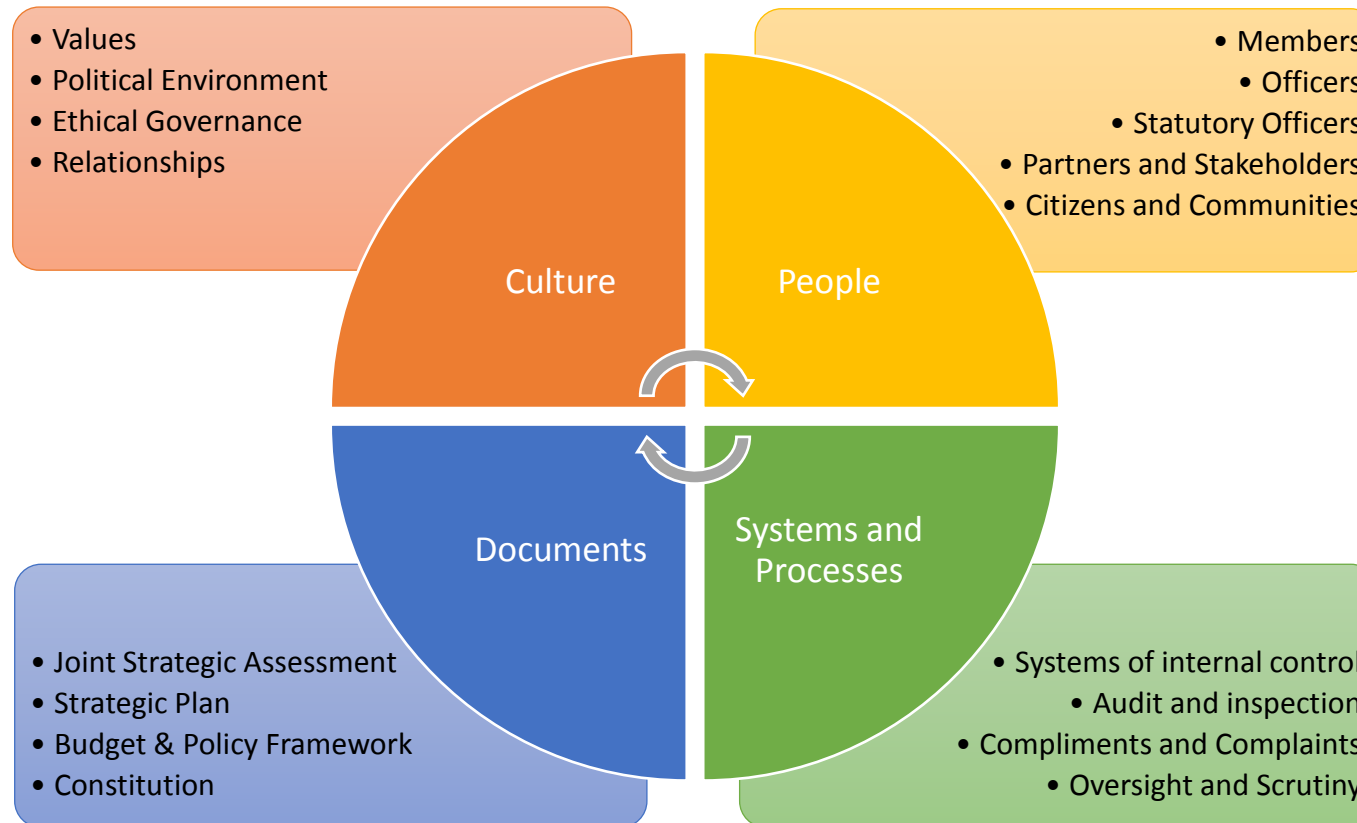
• Values
• Political Environment
• Ethical Governance
• Relationships

• Members
• Officers
• Statutory Officers
• Partners and Stakeholders
• Citizens and Communities

Culture

People

Documents

Systems and Processes

• Joint Strategic Assessment
• Strategic Plan
• Budget & Policy Framework
• Constitution

• Systems of internal control
• Audit and inspection
• Compliments and Complaints
• Oversight and Scrutiny